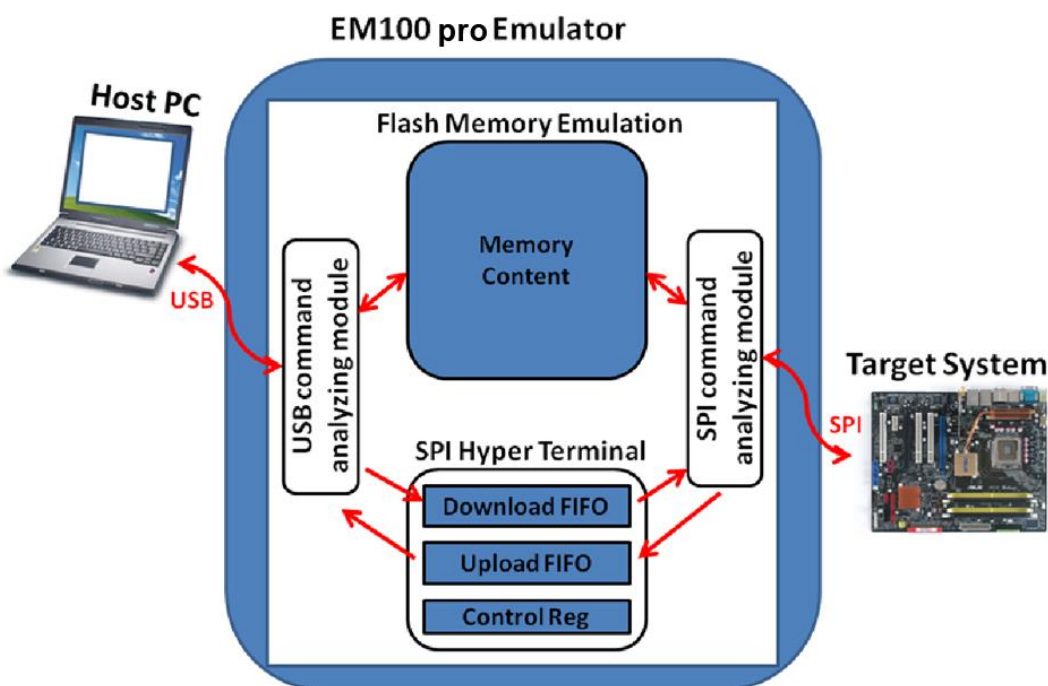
EM100 pro Emulator

Host PC

USB

Flash Memory Emulation

Memory Content

USB command analyzing module

SPI command analyzing module

Target System

SPI

SPI Hyper Terminal

Download FIFO

Upload FIFO

Control Reg